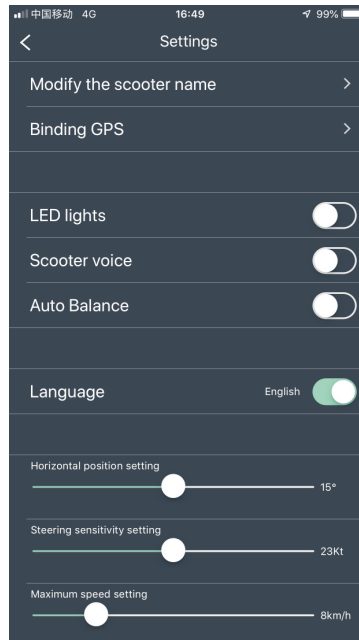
中国移动 4G 16:49 99%

<

Settings

Modify the scooter name >

Binding GPS >

LED lights

Scooter voice

Auto Balance

Language English

Horizontal position setting

15°

Steering sensitivity setting

23Kt

Maximum speed setting

8km/h